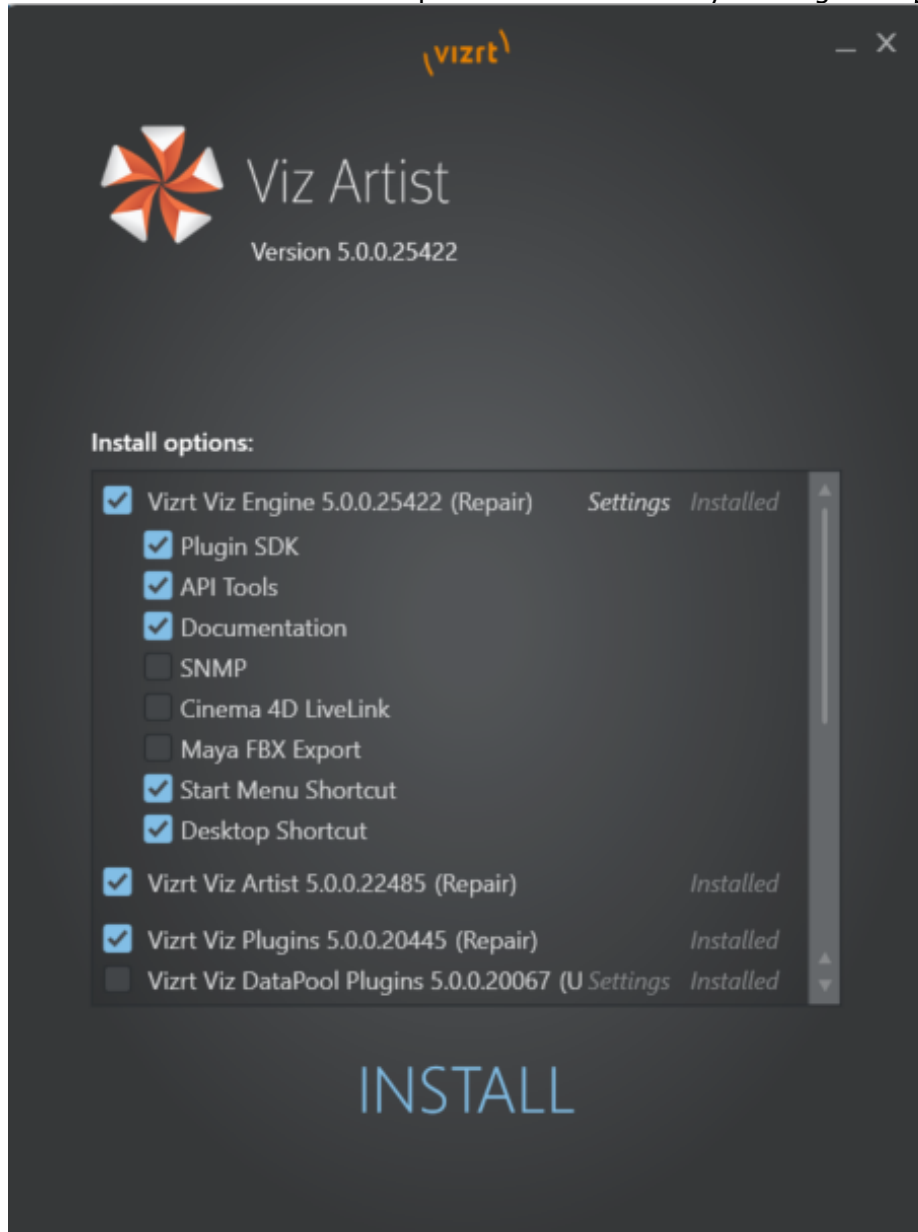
vizrt

Viz Artist

Version 5.0.0.25422

Install options:

Vizrt Viz Engine 5.0.0.25422 (Repair) Settings Installed
Plugin SDK
API Tools
Documentation
SNMP
Cinema 4D LiveLink
Maya FBX Export
Start Menu Shortcut
Desktop Shortcut
Vizrt Viz Artist 5.0.0.22485 (Repair) Installed
Vizrt Viz Plugins 5.0.0.20445 (Repair) Installed
Vizrt Viz DataPool Plugins 5.0.0.20067 (U Settings Installed

INSTALL